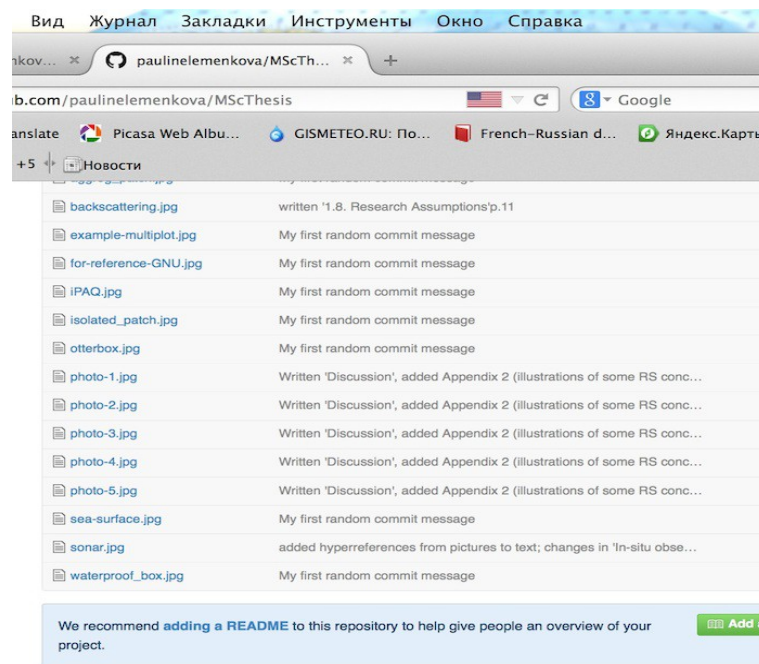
Вид Журнал Закладки Инструменты Окно Справка

nkov... × paulinelemenkova/MScTh... × +

ub.com/paulinelemenkova/MScThesis

Google

anslate Picasa Web Albu... GISMETEO.RU: По... French–Russian d... Яндекс.Карты

+5 Новости

| | |
|---|---|
| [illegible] | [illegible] |
| backscattering.jpg | written '1.8. Research Assumptions'p.11 |
| example-multiplot.jpg | My first random commit message |
| for-reference-GNU.jpg | My first random commit message |
| iPAQ.jpg | My first random commit message |
| isolated_patch.jpg | My first random commit message |
| otterbox.jpg | My first random commit message |
| photo-1.jpg | Written 'Discussion', added Appendix 2 (illustrations of some RS conc... |
| photo-2.jpg | Written 'Discussion', added Appendix 2 (illustrations of some RS conc... |
| photo-3.jpg | Written 'Discussion', added Appendix 2 (illustrations of some RS conc... |
| photo-4.jpg | Written 'Discussion', added Appendix 2 (illustrations of some RS conc... |
| photo-5.jpg | Written 'Discussion', added Appendix 2 (illustrations of some RS conc... |
| sea-surface.jpg | My first random commit message |
| sonar.jpg | added hyperreferences from pictures to text; changes in 'In-situ obse... |
| waterproof_box.jpg | My first random commit message |

We recommend adding a README to this repository to help give people an overview of your project.

Add